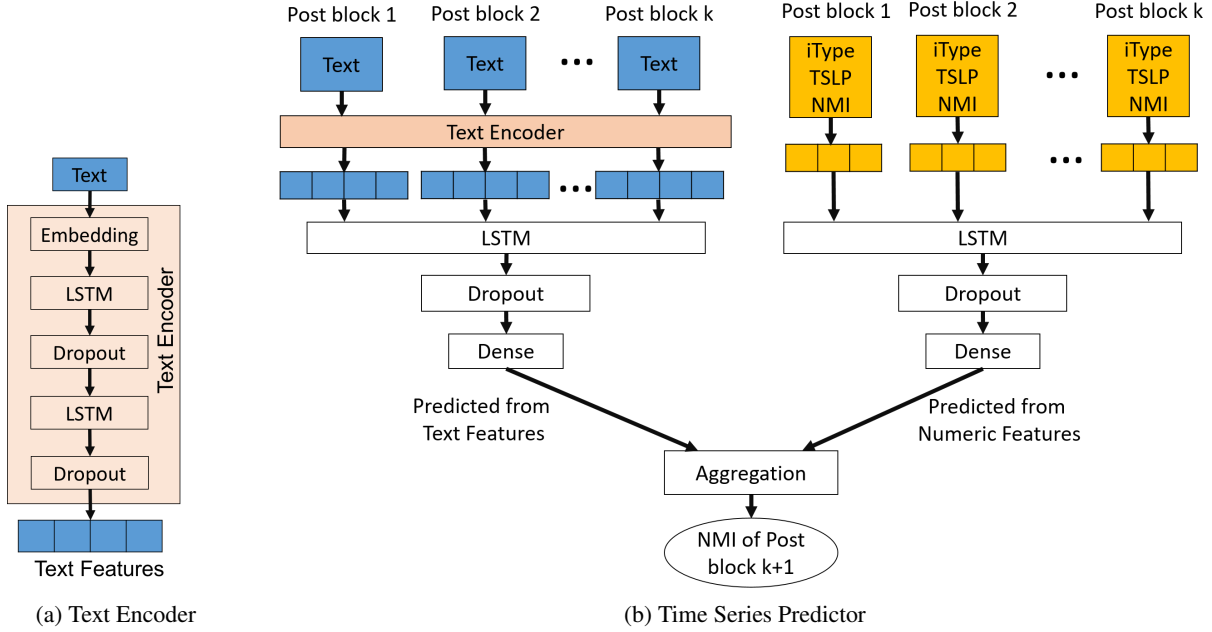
Text

Embedding

LSTM

Dropout

LSTM

Dropout

Text Encoder

Text Features

(a) Text Encoder

Post block 1 Post block 2 Post block k

Text Text ••• Text

Text Encoder

•••

LSTM

Dropout

Dense

Predicted from Text Features

Post block 1 Post block 2 Post block k

iType TSLP NMI iType TSLP NMI ••• iType TSLP NMI

•••

LSTM

Dropout

Dense

Predicted from Numeric Features

Aggregation

NMI of Post block k+1

(b) Time Series Predictor